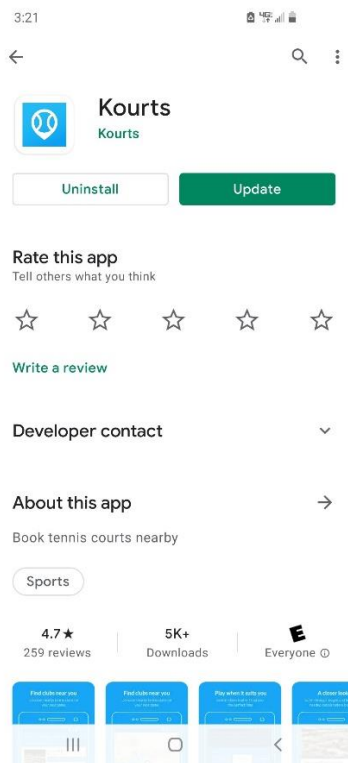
3:21

Kourts
Kourts

Uninstall
Update

Rate this app
Tell others what you think

Write a review

Developer contact

About this app

Book tennis courts nearby

Sports

4.7★
259 reviews

5K+
Downloads

E
Everyone ⓘ

Find clubs near you
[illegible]

Find clubs near you
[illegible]

Play when it suits you
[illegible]

A closer look
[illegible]